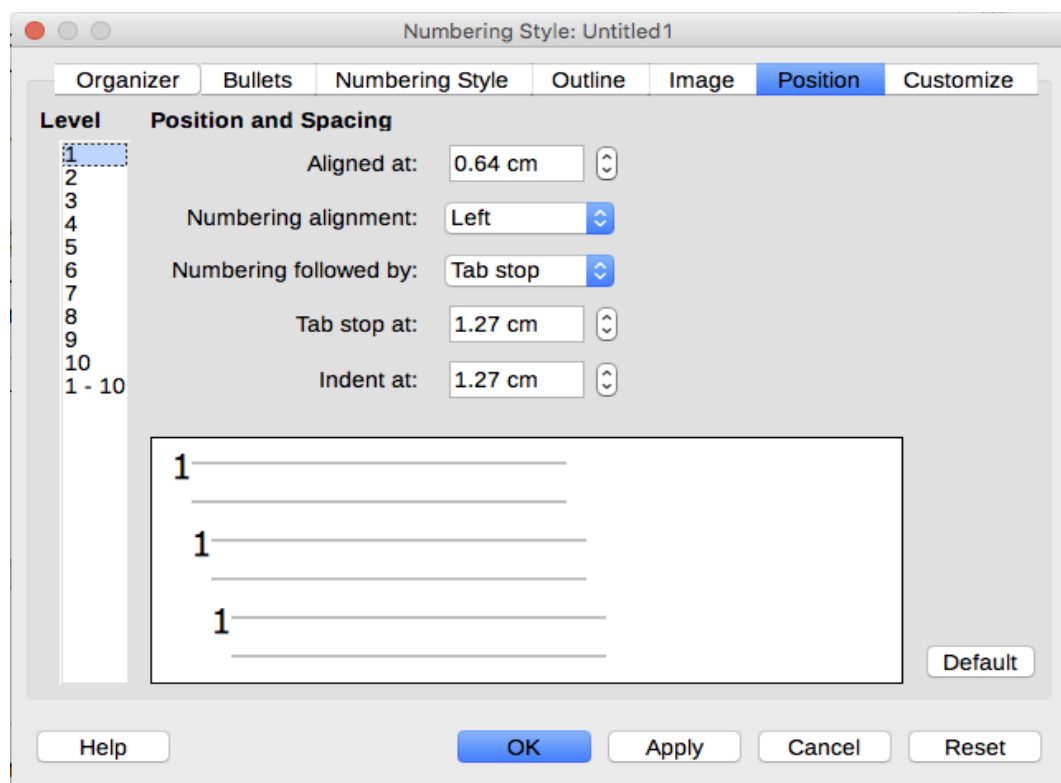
Numbering Style: Untitled1

Organizer | Bullets | Numbering Style | Outline | Image | Position | Customize

Level
1
2
3
4
5
6
7
8
9
10
1 - 10

Position and Spacing

Aligned at: 0.64 cm

Numbering alignment: Left

Numbering followed by: Tab stop

Tab stop at: 1.27 cm

Indent at: 1.27 cm

1
1
1

Default

Help
OK
Apply
Cancel
Reset